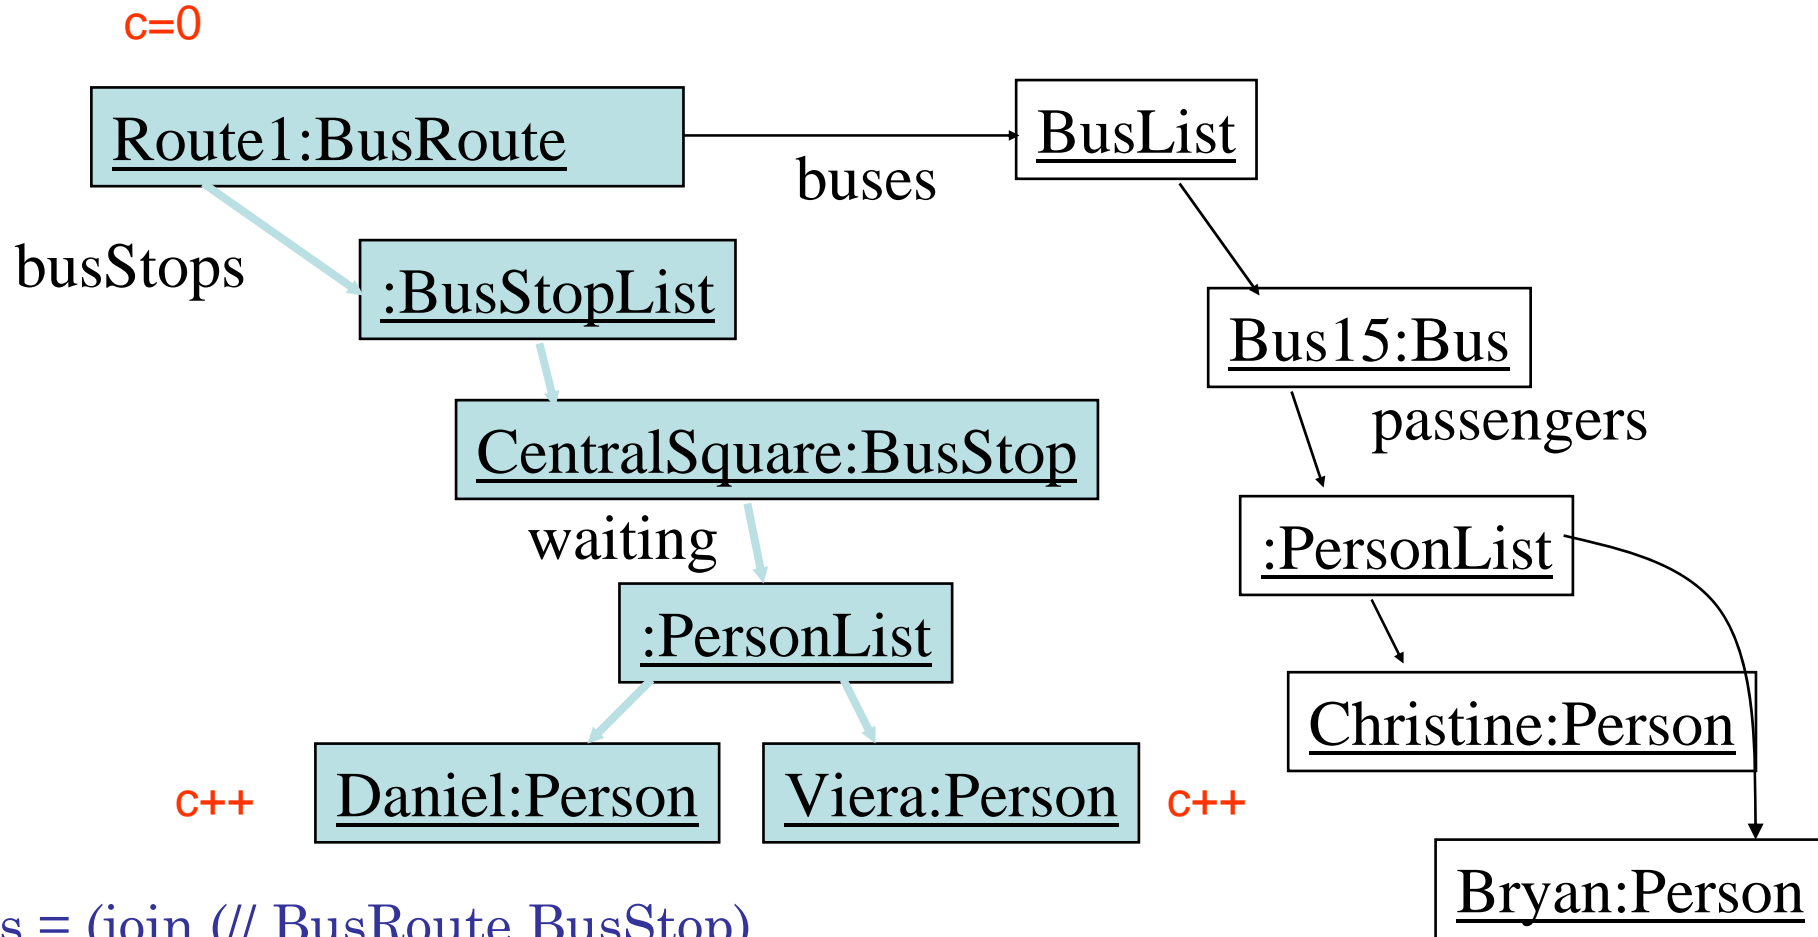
c=0

Route1:BusRoute

buses

BusList

busStops

:BusStopList

Bus15:Bus

passengers

CentralSquare:BusStop

waiting

:PersonList

:PersonList

Christine:Person

c++

Daniel:Person

Viera:Person

c++

Bryan:Person

s = (join (// BusRoute BusStop)